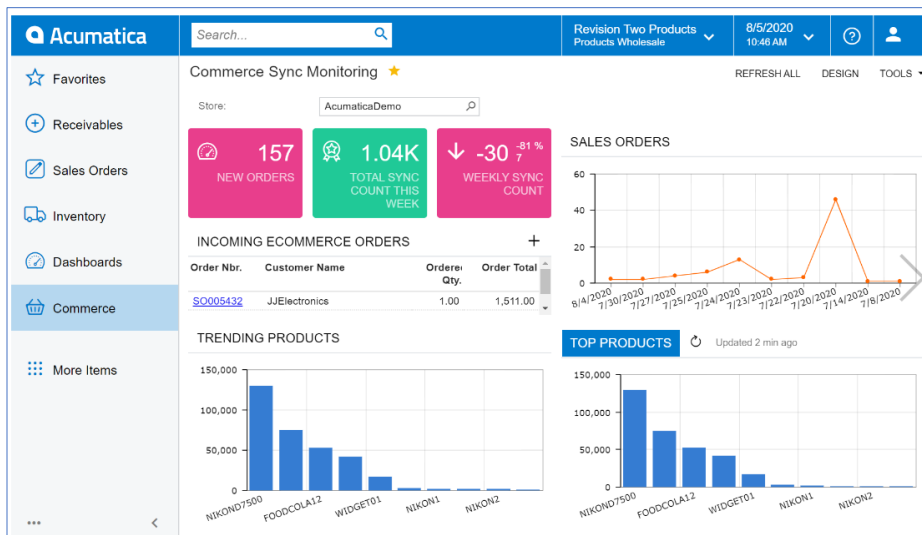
Acumatica

Search...

Revision Two Products
Products Wholesale

8/5/2020
10:46 AM

Favorites

Receivables

Sales Orders

Inventory

Dashboards

Commerce

More Items

Commerce Sync Monitoring ★

REFRESH ALL DESIGN TOOLS

Store: AcumaticaDemo

157
NEW ORDERS

1.04K
TOTAL SYNC COUNT THIS WEEK

-30 -81 % 7
WEEKLY SYNC COUNT

INCOMING ECOMMERCE ORDERS +

| Order Nbr. | Customer Name | Ordered Qty. | Order Total |
|---|---|---|---|
| SO005432 | JJElectronics | 1.00 | 1,511.00 |

SALES ORDERS

60
40
20
0

8/4/2020 7/30/2020 7/27/2020 7/25/2020 7/24/2020 7/23/2020 7/22/2020 7/20/2020 7/14/2020 7/8/2020

TRENDING PRODUCTS

150,000
100,000
50,000
0

NIKOND7500 FOODCOLA12 WIDGET01 NIKON1 NIKON2

TOP PRODUCTS

Updated 2 min ago

150,000
100,000
50,000
0

NIKOND7500 FOODCOLA12 WIDGET01 NIKON1 NIKON2